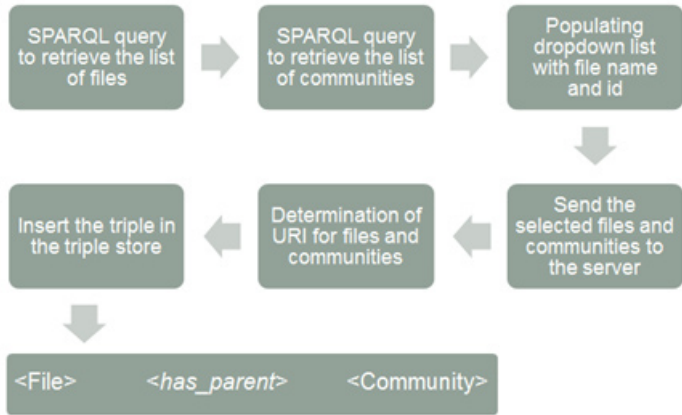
SPARQL query to retrieve the list of files

SPARQL query to retrieve the list of communities

Populating dropdown list with file name and id

Send the selected files and communities to the server

Determination of URI for files and communities

Insert the triple in the triple store

<File> <*has_parent*> <Community>